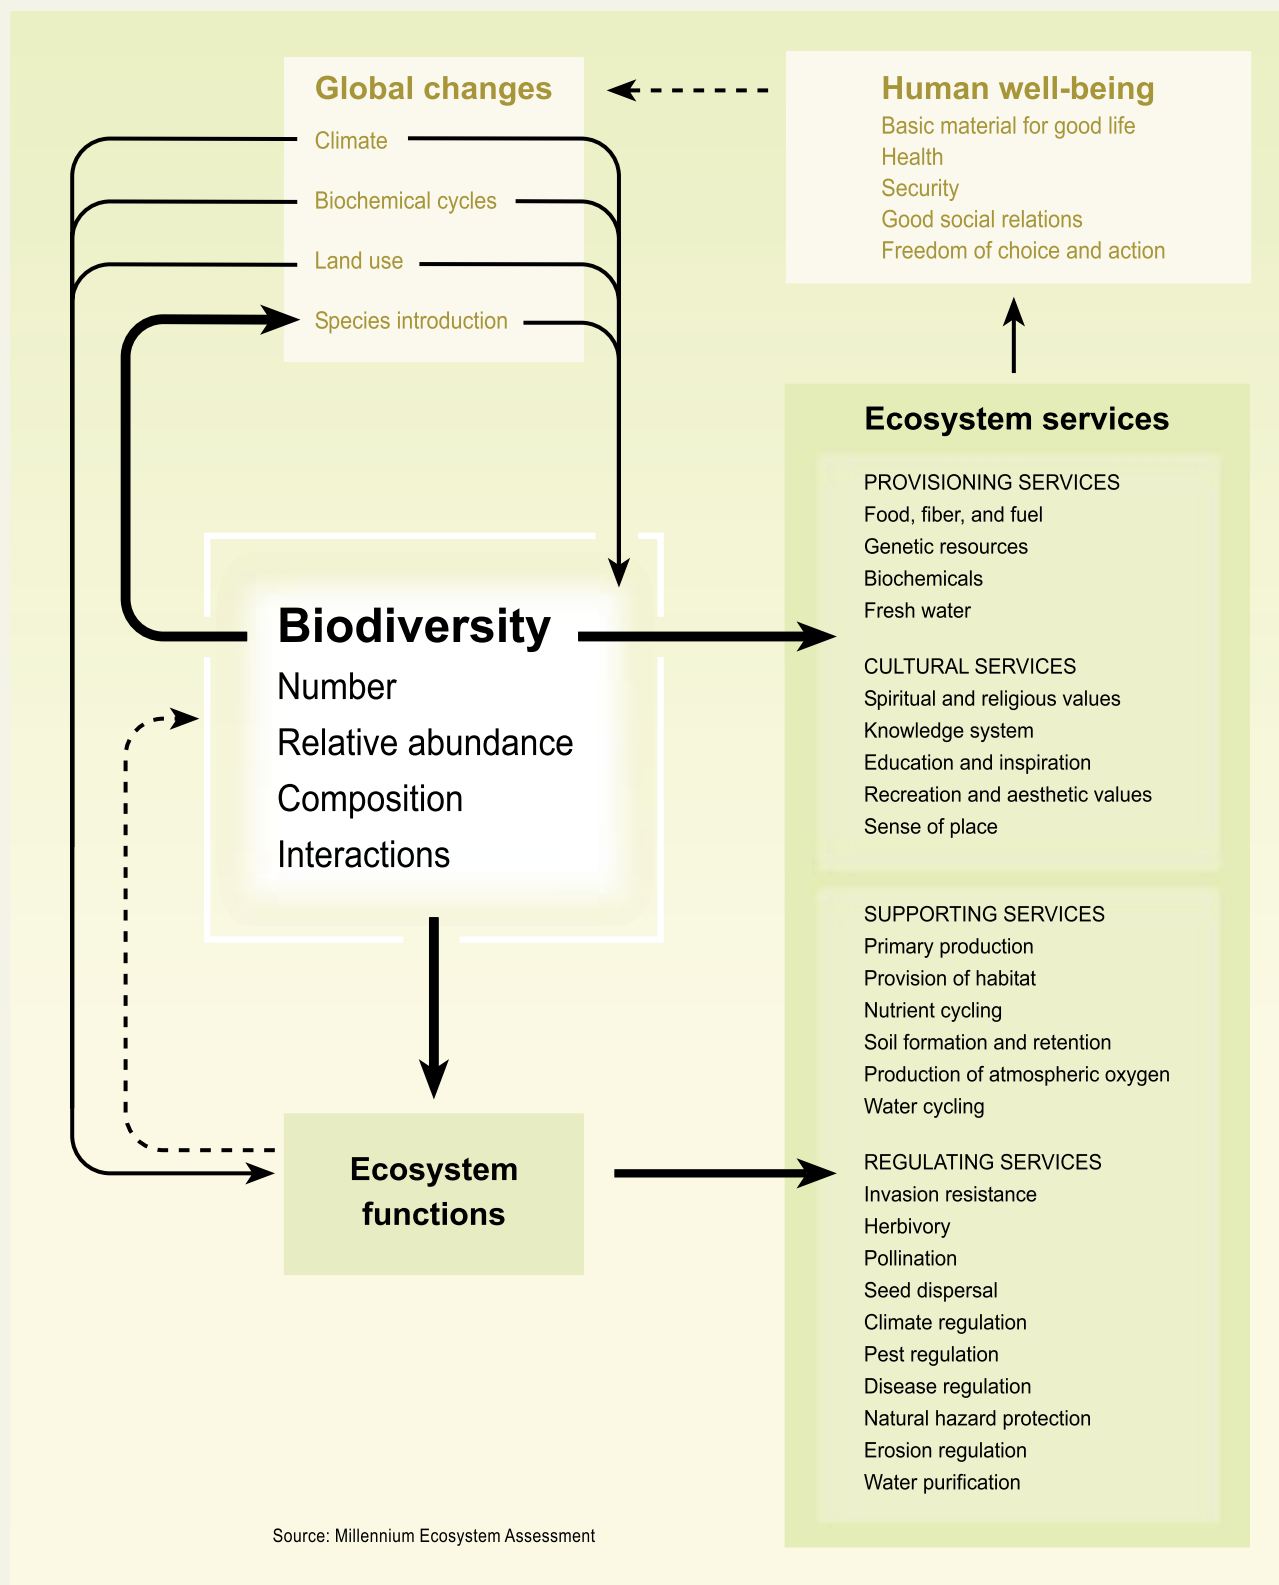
Global changes
Climate
Biochemical cycles
Land use
Species introduction

Human well-being
Basic material for good life
Health
Security
Good social relations
Freedom of choice and action

Biodiversity
Number
Relative abundance
Composition
Interactions

Ecosystem functions

Ecosystem services

PROVISIONING SERVICES
Food, fiber, and fuel
Genetic resources
Biochemicals
Fresh water

CULTURAL SERVICES
Spiritual and religious values
Knowledge system
Education and inspiration
Recreation and aesthetic values
Sense of place

SUPPORTING SERVICES
Primary production
Provision of habitat
Nutrient cycling
Soil formation and retention
Production of atmospheric oxygen
Water cycling

REGULATING SERVICES
Invasion resistance
Herbivory
Pollination
Seed dispersal
Climate regulation
Pest regulation
Disease regulation
Natural hazard protection
Erosion regulation
Water purification

Source: Millennium Ecosystem Assessment